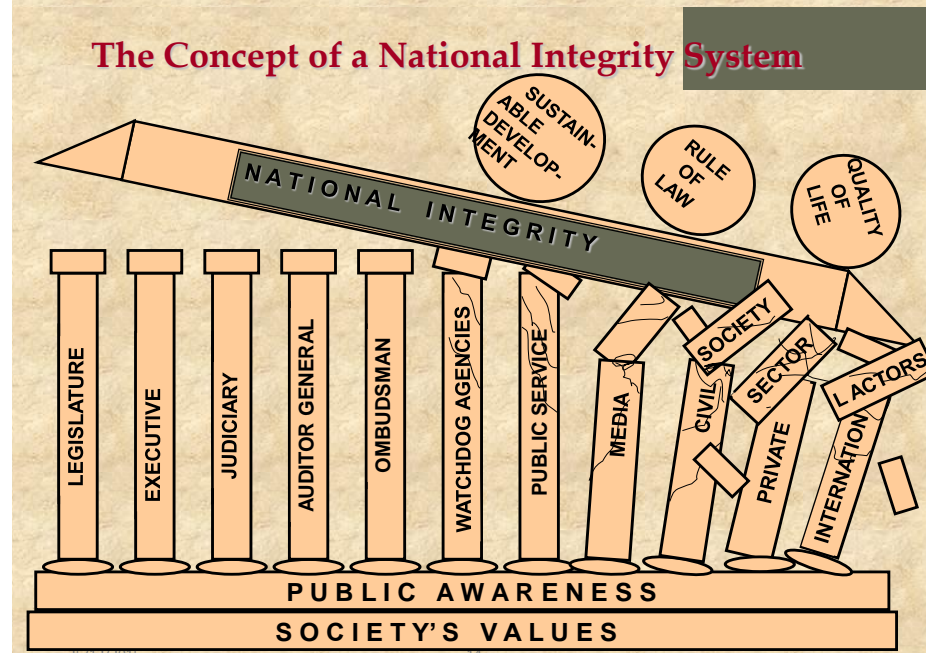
The Concept of a National Integrity System

SUSTAIN-ABLE DEVELOP-MENT

RULE OF LAW

QUALITY OF LIFE

NATIONAL INTEGRITY

LEGISLATURE

EXECUTIVE

JUDICIARY

AUDITOR GENERAL

OMBUDSMAN

WATCHDOG AGENCIES

PUBLIC SERVICE

MEDIA

CIVIL SOCIETY

PRIVATE SECTOR

INTERNATIONAL ACTORS

PUBLIC AWARENESS

SOCIETY'S VALUES